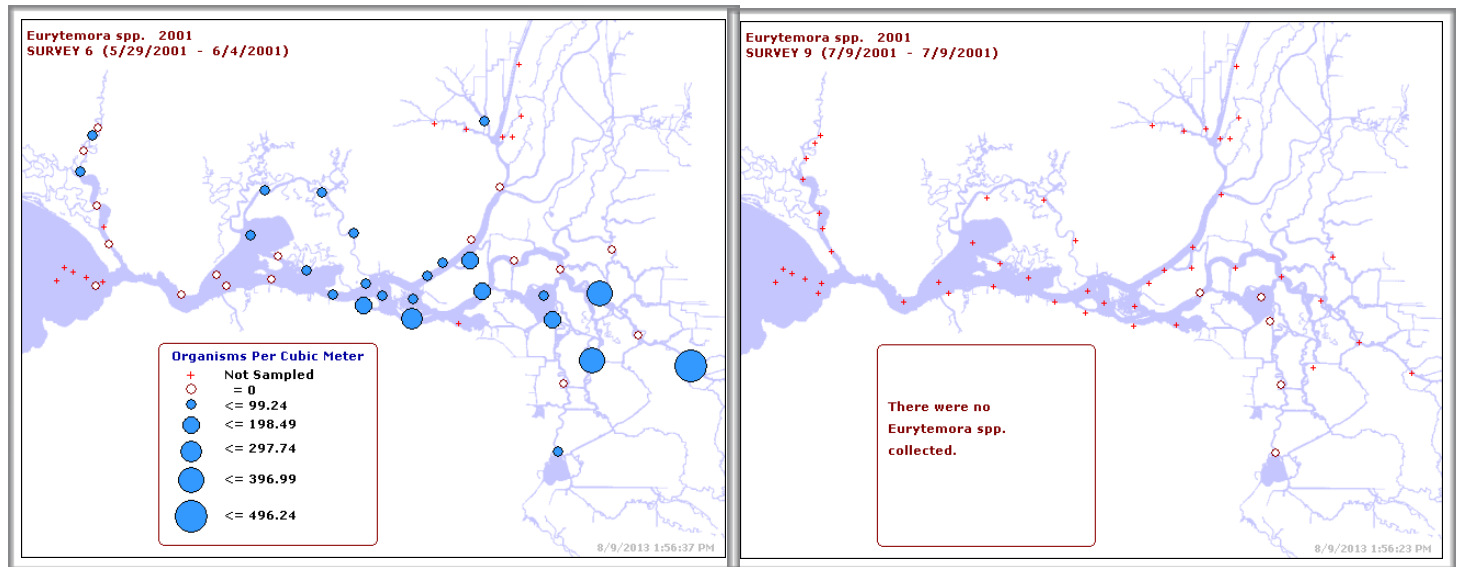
Eurytemora spp. 2001
SURVEY 6 (5/29/2001 - 6/4/2001)

Organisms Per Cubic Meter
Not Sampled
= 0
<= 99.24
<= 198.49
<= 297.74
<= 396.99
<= 496.24

8/9/2013 1:56:37 PM

Eurytemora spp. 2001
SURVEY 9 (7/9/2001 - 7/9/2001)

There were no Eurytemora spp. collected.

8/9/2013 1:56:23 PM